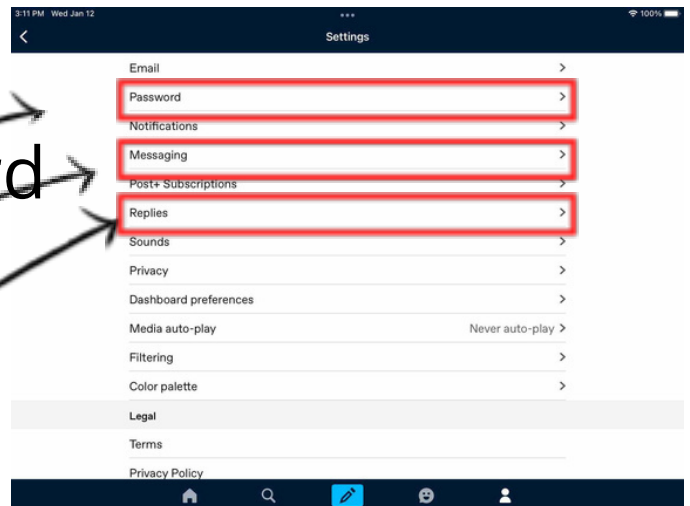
3:11 PM Wed Jan 12
•••
100%
Settings

d

Email
Password
Notifications
Messaging
Post+ Subscriptions
Replies
Sounds
Privacy
Dashboard preferences
Media auto-play Never auto-play
Filtering
Color palette
Legal
Terms
Privacy Policy